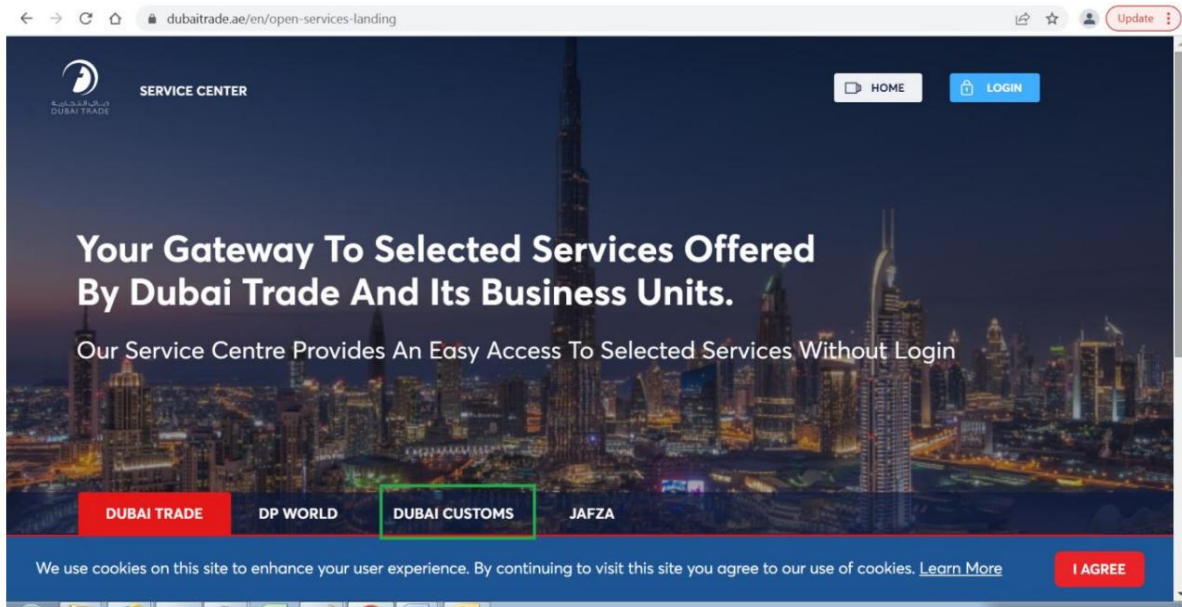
dubaitrade.ae/en/open-services-landing

Update

دبي التجارية
DUBAI TRADE

SERVICE CENTER

HOME

LOGIN

Your Gateway To Selected Services Offered By Dubai Trade And Its Business Units.

Our Service Centre Provides An Easy Access To Selected Services Without Login

DUBAI TRADE

DP WORLD

DUBAI CUSTOMS

JAFZA

We use cookies on this site to enhance your user experience. By continuing to visit this site you agree to our use of cookies. Learn More

I AGREE